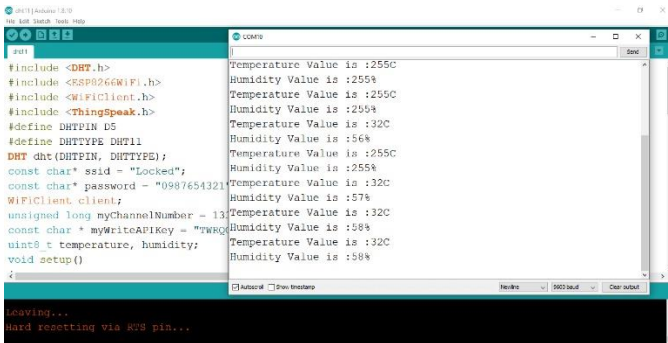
dht11 | Arduino 1.8.10
File Edit Sketch Tools Help
dht11

#include <DHT.h>
#include <ESP8266WiFi.h>
#include <WiFiClient.h>
#include <ThingSpeak.h>
#define DHTPIN D5
#define DHTTYPE DHT11
DHT dht(DHTPIN, DHTTYPE);
const char* ssid = "Locked";
const char* password = "0987654321
WiFiClient client;
unsigned long myChannelNumber = 13
const char * myWriteAPIKey = "TWRQ
uint8_t temperature, humidity;
void setup()

COM10
Send

Temperature Value is :255C
Humidity Value is :255%
Temperature Value is :255C
Humidity Value is :255%
Temperature Value is :32C
Humidity Value is :56%
Temperature Value is :255C
Humidity Value is :255%
Temperature Value is :32C
Humidity Value is :57%
Temperature Value is :32C
Humidity Value is :58%
Temperature Value is :32C
Humidity Value is :58%

Autoscroll Show timestamp Newline 9600 baud Clear output

Leaving...
Hard resetting via RTS pin...